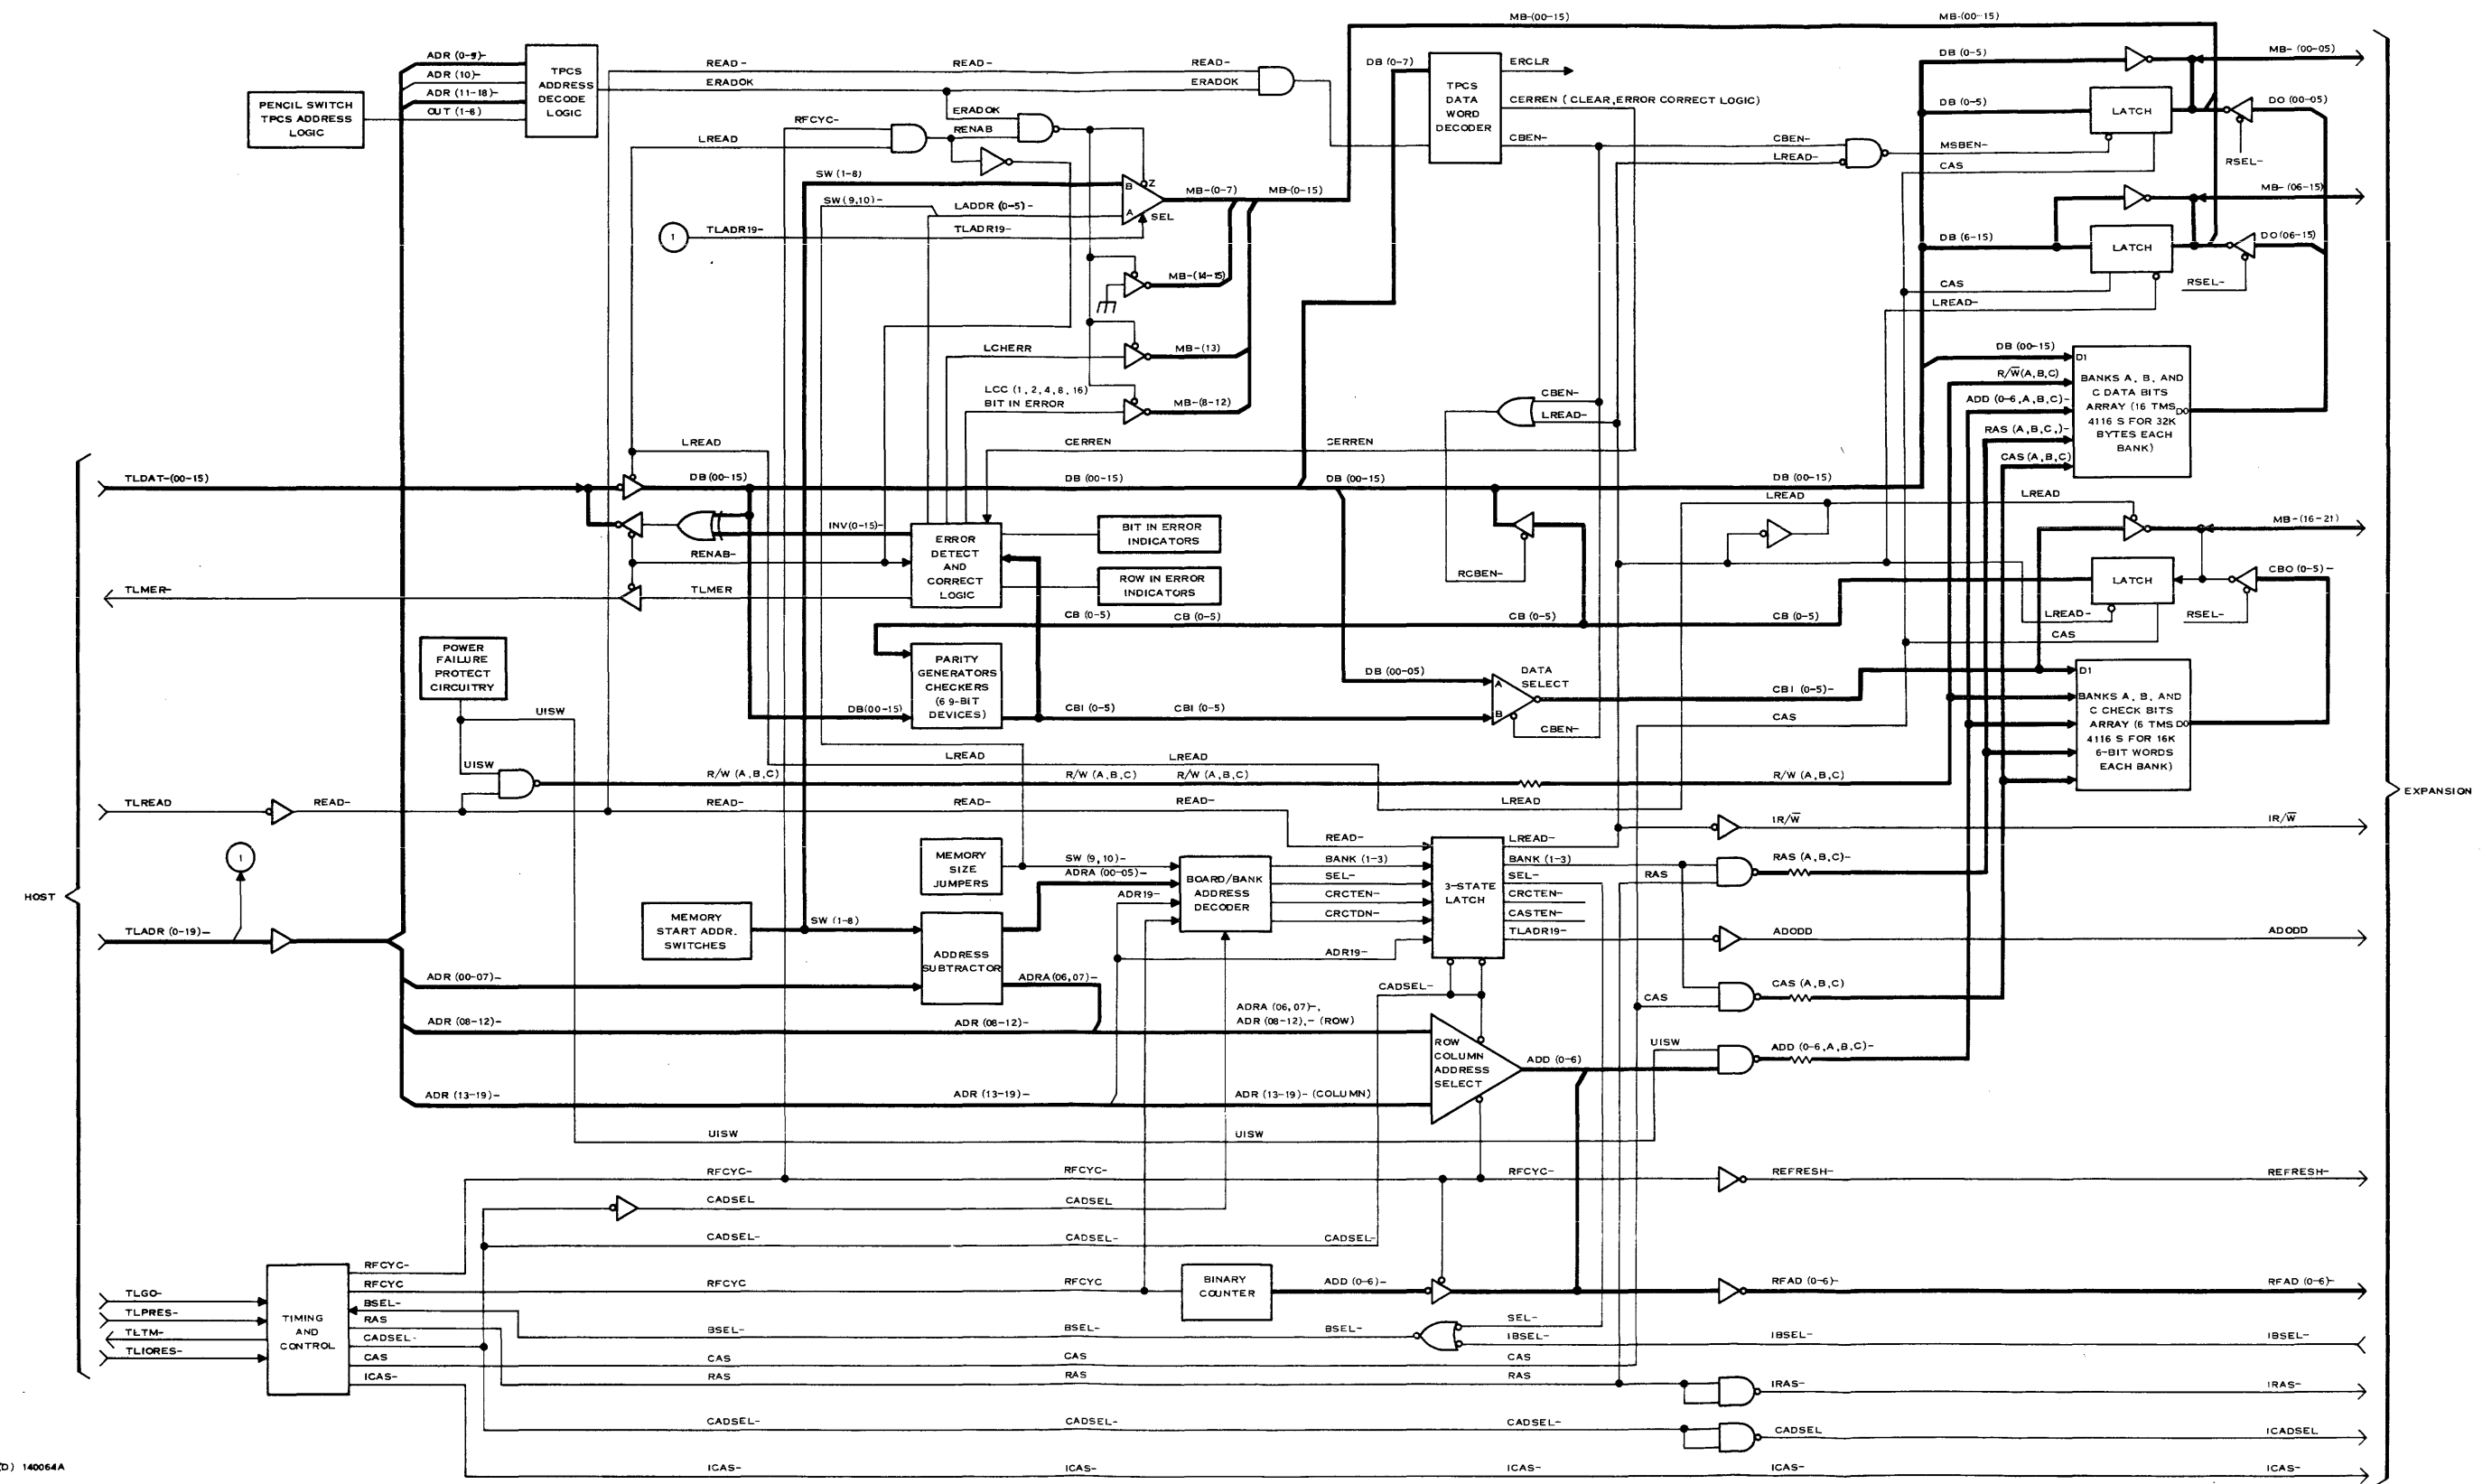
PENCIL SWITCH TPCS ADDRESS LOGIC

ADR (0-9)-
ADR (10)-
ADR (11-18)-
OUT (1-6)

TPCS ADDRESS DECODE LOGIC

READ-
ERADOK
READ-
READ-
ERADOK
ERADOK
RENAB
RFCYC-
LREAD
SW (1-8)
SW (9,10)-
LADDR (0-5)-
TLADR19-
TLADR19-
1
MB-(0-7)
MB-(0-15)
B
A
Z
SEL
MB-(14-15)
MB-(13)
MB-(8-12)
LCHERR
LCC (1, 2, 4, 8, 16) BIT IN ERROR
CERREN
CERREN

MB-(00-15)
MB-(00-15)
DB (0-7)
TPCS DATA WORD DECODER
ERCLR
CERREN ( CLEAR, ERROR CORRECT LOGIC)
CBEN-
CBEN-
LREAD-
MSBEN-
CAS
DB (0-5)
DB (0-5)
LATCH
MB- (00-05)
DO (00-05)
RSEL-
MB- (06-15)
DB (6-15)
LATCH
DO (06-15)
RSEL-
CAS
LREAD-
DB (00-15)
D1
R/$\overline{W}$(A,B,C)
ADD (0-6,A,B,C)-
RAS (A,B,C,)-
CAS (A,B,C)
BANKS A, B, AND C DATA BITS ARRAY (16 TMS 4116 S FOR 32K BYTES EACH BANK)
DO
CBEN-
LREAD-
RCBEN-

TLDAT-(00-15)
DB (00-15)
DB (00-15)
DB (00-15)
DB (00-15)
LREAD
LREAD
LREAD
INV(0-15)-
RENAB-
TLMER-
TLMER
ERROR DETECT AND CORRECT LOGIC
BIT IN ERROR INDICATORS
ROW IN ERROR INDICATORS
CB (0-5)
CB (0-5)
CB (0-5)
CB (0-5)
MB-(16-21)
LATCH
CBO (0-5)-
RSEL-
LREAD-
CAS
PARITY GENERATORS CHECKERS (6 9-BIT DEVICES)
DB(00-15)
CBI (0-5)
CBI (0-5)
DB (00-05)
DATA SELECT
A
B
CBEN-
CBI (0-5)-
CAS
D1
BANKS A, B, AND C CHECK BITS ARRAY (6 TMS 4116 S FOR 16K 6-BIT WORDS EACH BANK)
DO

POWER FAILURE PROTECT CIRCUITRY
UISW
UISW
LREAD
LREAD
R/W (A,B,C)
R/W (A,B,C)
R/W (A,B,C)
R/W (A,B,C)
TLREAD
READ-
READ-
READ-
READ-
LREAD
HOST
EXPANSION
IR/$\overline{W}$
IR/$\overline{W}$
1
MEMORY SIZE JUMPERS
SW (9,10)-
ADRA (00-05)-
ADR19-
BOARD/BANK ADDRESS DECODER
READ-
BANK (1-3)
SEL-
CRCTEN-
CRCTDN-
ADR19-
3-STATE LATCH
LREAD-
BANK (1-3)
SEL-
CRCTEN-
CASTEN-
TLADR19-
RAS
RAS (A,B,C)-
ADODD
ADODD
TLADR (0-19)-
MEMORY START ADDR. SWITCHES
SW (1-8)
ADDRESS SUBTRACTOR
ADRA (06,07)-
ADR (00-07)-
ADR (08-12)-
ADR (08-12)-
CADSEL-
ADRA (06,07)-, ADR (08-12),- (ROW)
CAS
CAS (A,B,C)
UISW
ROW COLUMN ADDRESS SELECT
ADD (0-6)
ADD (0-6,A,B,C)-
ADR (13-19)-
ADR (13-19)-
ADR (13-19)- (COLUMN)
UISW
UISW
RFCYC-
RFCYC-
RFCYC-
REFRESH-
REFRESH-
CADSEL
CADSEL
CADSEL-
CADSEL-
CADSEL-
TLGO-
TLPRES-
TLTM-
TLIORES-
TIMING AND CONTROL
RFCYC-
RFCYC
BSEL-
RAS
CADSEL-
CAS
ICAS-
RFCYC
RFCYC
BINARY COUNTER
ADD (0-6)-
RFAD (0-6)-
RFAD (0-6)-
BSEL-
BSEL-
BSEL-
SEL-
IBSEL-
IBSEL-
IBSEL-
CAS
CAS
CAS
RAS
RAS
RAS
IRAS-
IRAS-
CADSEL-
CADSEL-
CADSEL-
CADSEL
ICADSEL
ICAS-
ICAS-
ICAS-
ICAS-
ICAS-
(D) 140064A